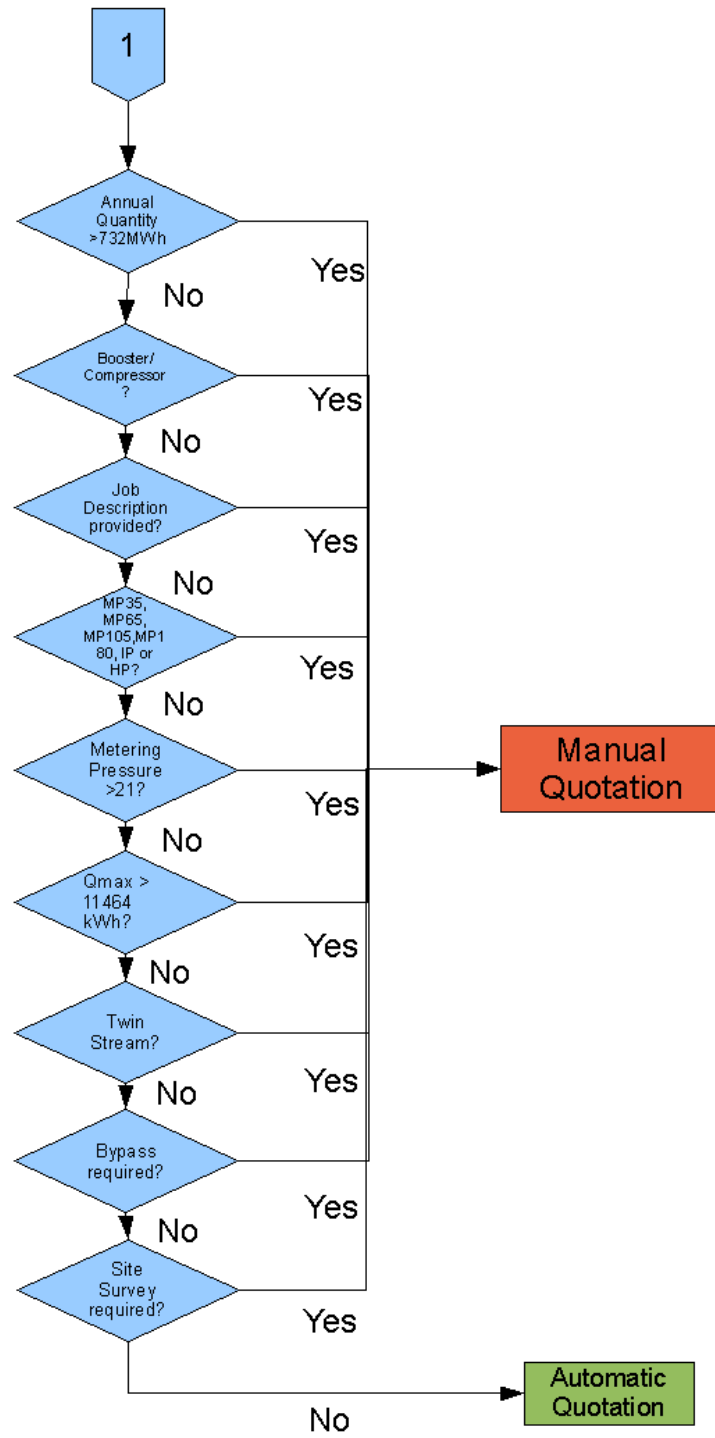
1

Annual Quantity >732MWh

Yes

No

Booster/ Compressor ?

Yes

No

Job Description provided?

Yes

No

MP35, MP65, MP105,MP180, IP or HP?

Yes

No

Metering Pressure >21?

Manual Quotation

Yes

No

Qmax > 11464 kWh?

Yes

No

Twin Stream?

Yes

No

Bypass required?

Yes

No

Site Survey required?

Yes

Automatic Quotation

No